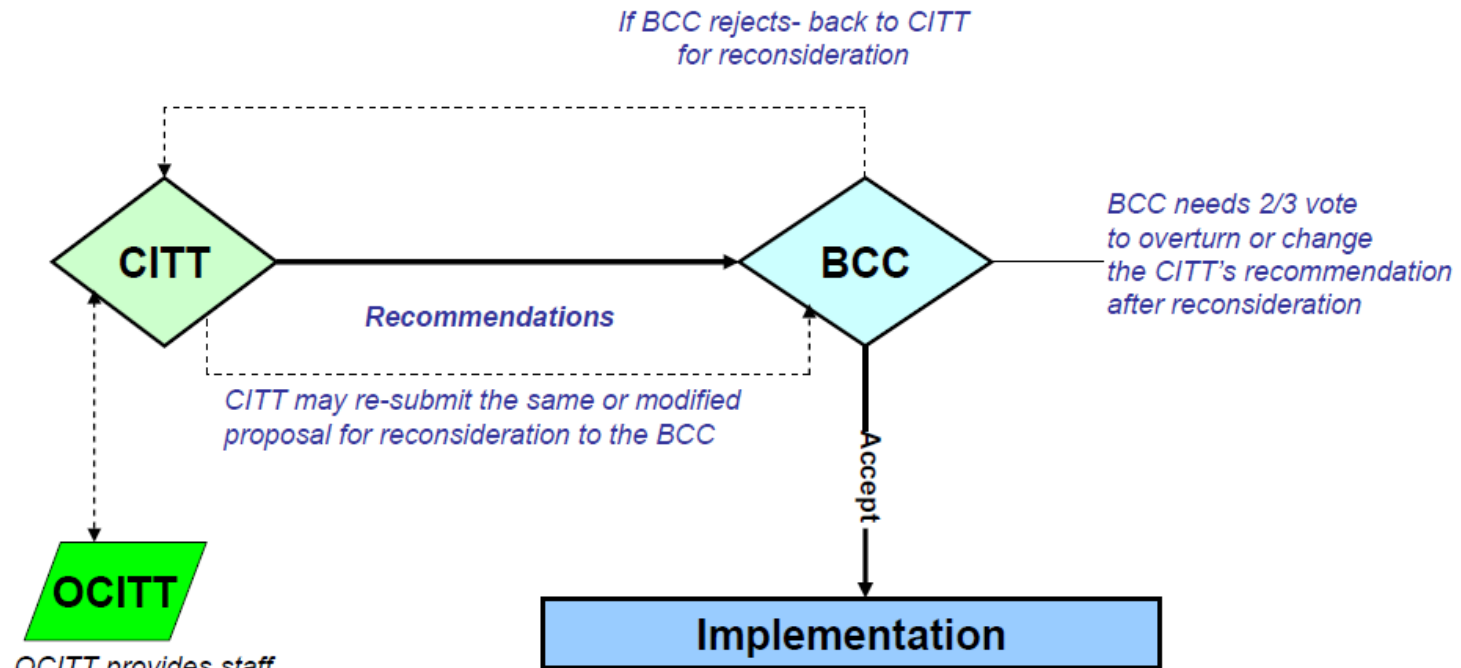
If BCC rejects- back to CITT for reconsideration

CITT

BCC

BCC needs 2/3 vote to overturn or change the CITT's recommendation after reconsideration

Recommendations

CITT may re-submit the same or modified proposal for reconsideration to the BCC

Accept

OCITT

Implementation

OCITT provides staff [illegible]